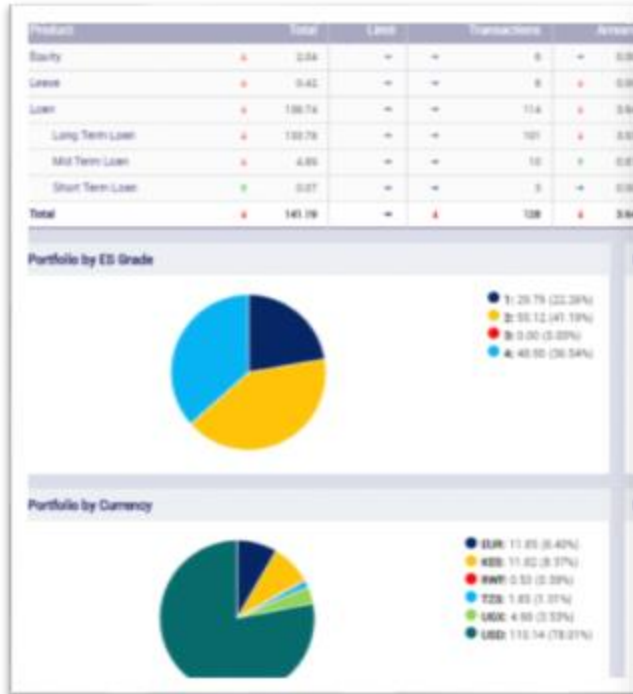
| Product | Total | Lens | Transactions | Amou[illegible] |
|---|---|---|---|---|
| Equity | 2.04 | - | 6 | 0.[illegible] |
| Lease | 0.42 | - | 8 | 0.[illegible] |
| Loan | 138.74 | - | 114 | 3.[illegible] |
| Long Term Loan | 133.78 | - | 101 | 3.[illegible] |
| Mid Term Loan | 4.89 | - | 10 | 0.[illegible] |
| Short Term Loan | 0.07 | - | 3 | 0.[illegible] |
| Total | 141.19 | - | 128 | 3.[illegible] |

Portfolio by ES Grade

1: 29.79 (22.26%)
2: 55.12 (41.19%)
3: 0.00 (0.00%)
4: 48.90 (36.54%)

Portfolio by Currency

EUR: 11.85 (8.40%)
KES: 11.82 (8.37%)
RWF: 0.53 (0.38%)
TZS: 1.83 (1.31%)
UGX: 4.98 (3.53%)
USD: 110.14 (78.01%)